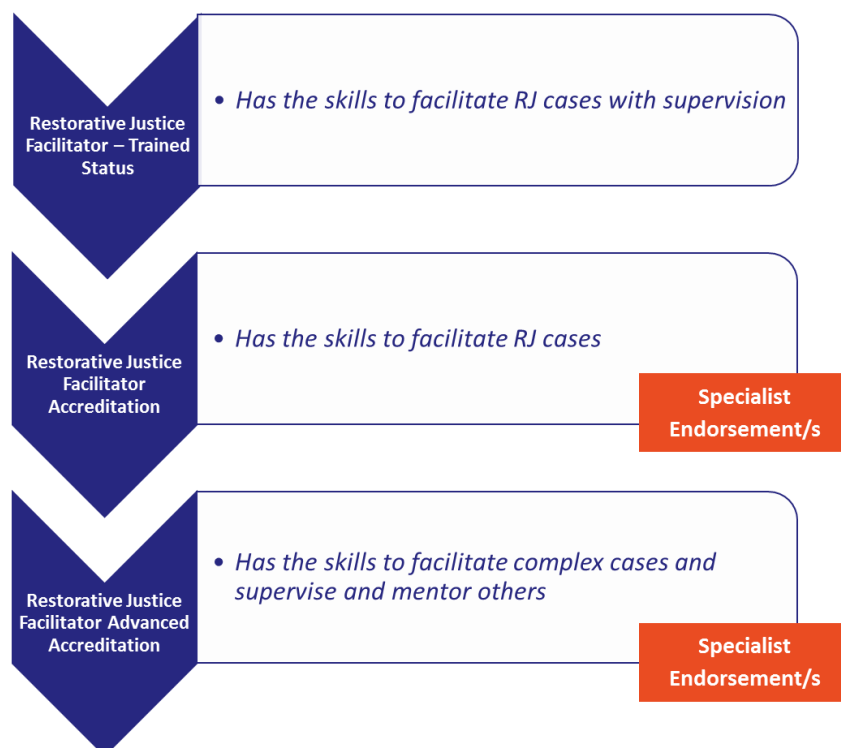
Restorative Justice Facilitator – Trained Status

• Has the skills to facilitate RJ cases with supervision

Restorative Justice Facilitator Accreditation

• Has the skills to facilitate RJ cases

Specialist Endorsement/s

Restorative Justice Facilitator Advanced Accreditation

• Has the skills to facilitate complex cases and supervise and mentor others

Specialist Endorsement/s